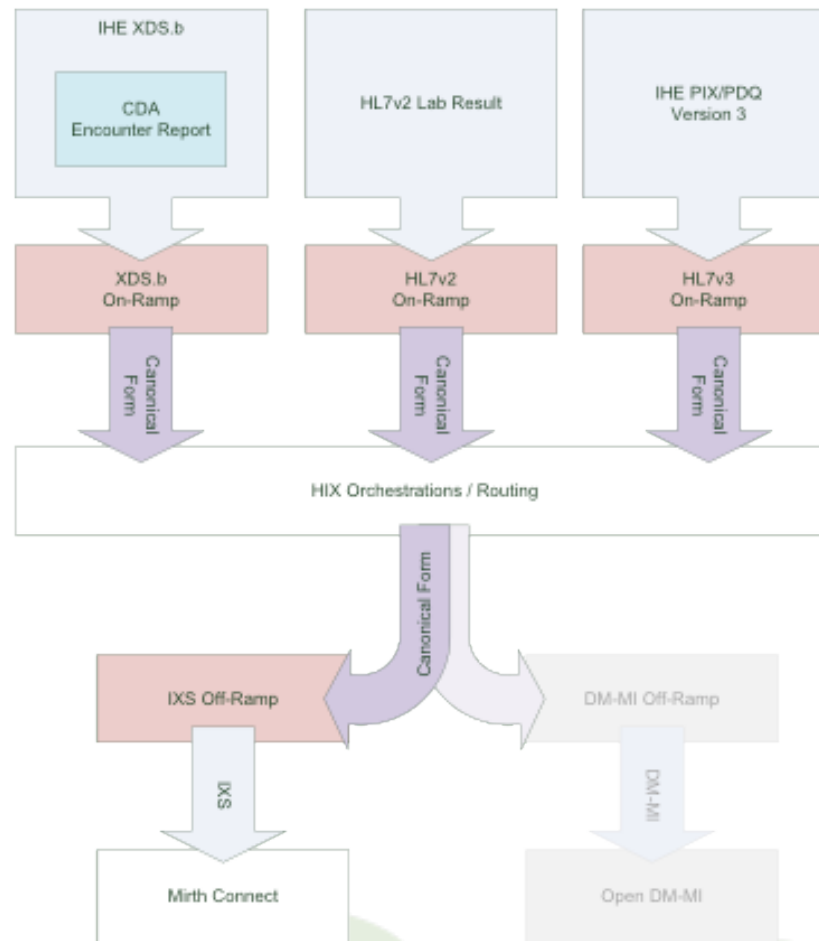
IHE XDS.b

CDA Encounter Report

HL7v2 Lab Result

IHE PIX/PDQ Version 3

XDS.b On-Ramp

HL7v2 On-Ramp

HL7v3 On-Ramp

Canonical Form

Canonical Form

Canonical Form

HIX Orchestrations / Routing

Canonical Form

IXS Off-Ramp

DM-MI Off-Ramp

IXS

DM-MI

Mirth Connect

Open DM-MI